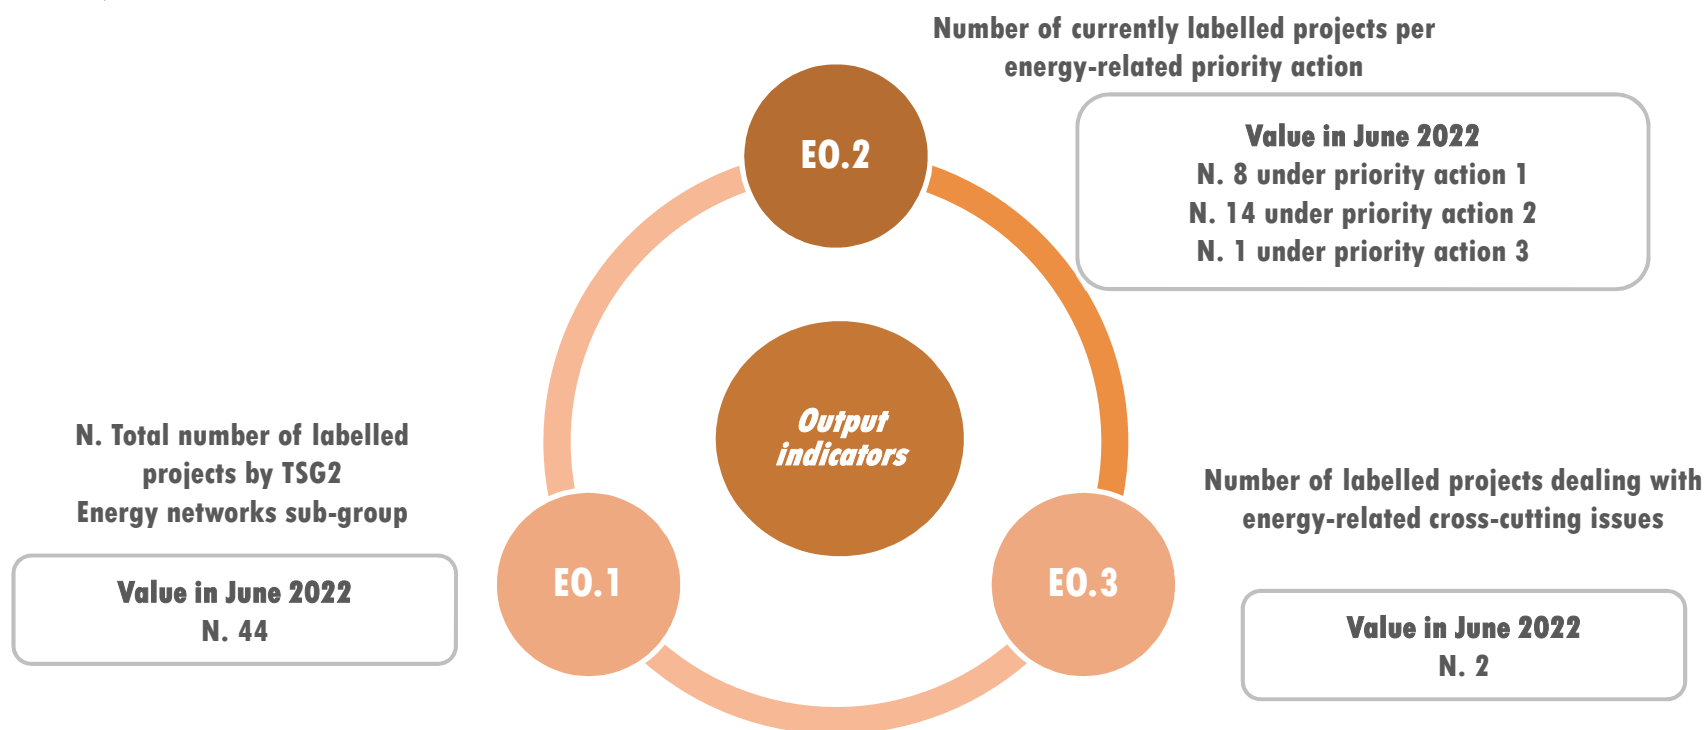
Number of currently labelled projects per energy-related priority action

EO.2

Value in June 2022
N. 8 under priority action 1
N. 14 under priority action 2
N. 1 under priority action 3

Output indicators

N. Total number of labelled projects by TSG2 Energy networks sub-group

Value in June 2022
N. 44

EO.1

EO.3

Number of labelled projects dealing with energy-related cross-cutting issues

Value in June 2022
N. 2